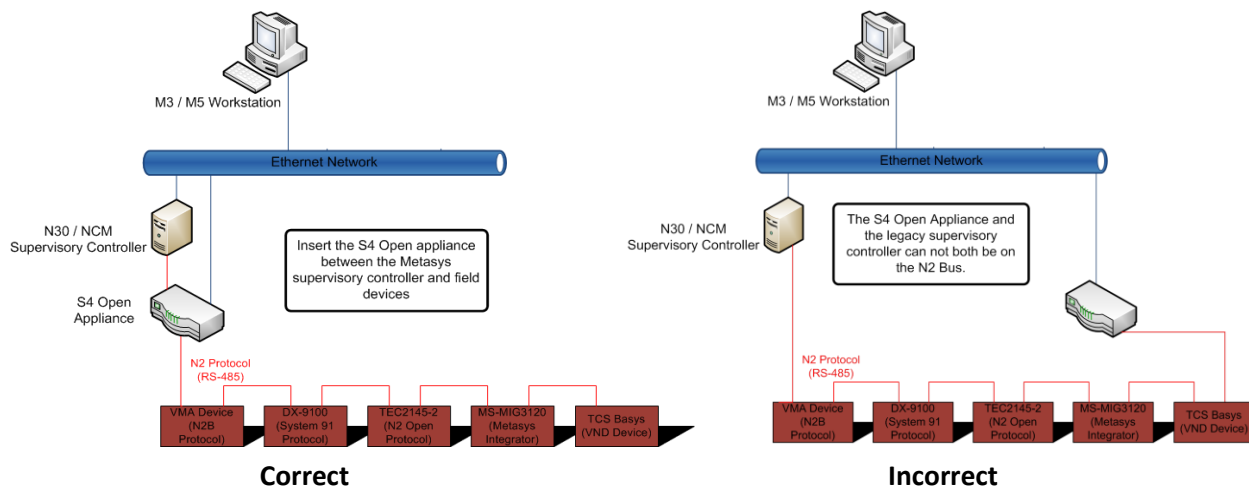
M3 / M5 Workstation

Ethernet Network

N30 / NCM Supervisory Controller

Insert the S4 Open appliance between the Metasys supervisory controller and field devices

S4 Open Appliance

N2 Protocol (RS-485)

VMA Device (N2B Protocol)

DX-9100 (System 91 Protocol)

TEC2145-2 (N2 Open Protocol)

MS-MIG3120 (Metasys Integrator)

TCS Basys (VND Device)

Correct

M3 / M5 Workstation

Ethernet Network

N30 / NCM Supervisory Controller

The S4 Open Appliance and the legacy supervisory controller can not both be on the N2 Bus.

N2 Protocol (RS-485)

VMA Device (N2B Protocol)

DX-9100 (System 91 Protocol)

TEC2145-2 (N2 Open Protocol)

MS-MIG3120 (Metasys Integrator)

TCS Basys (VND Device)

Incorrect